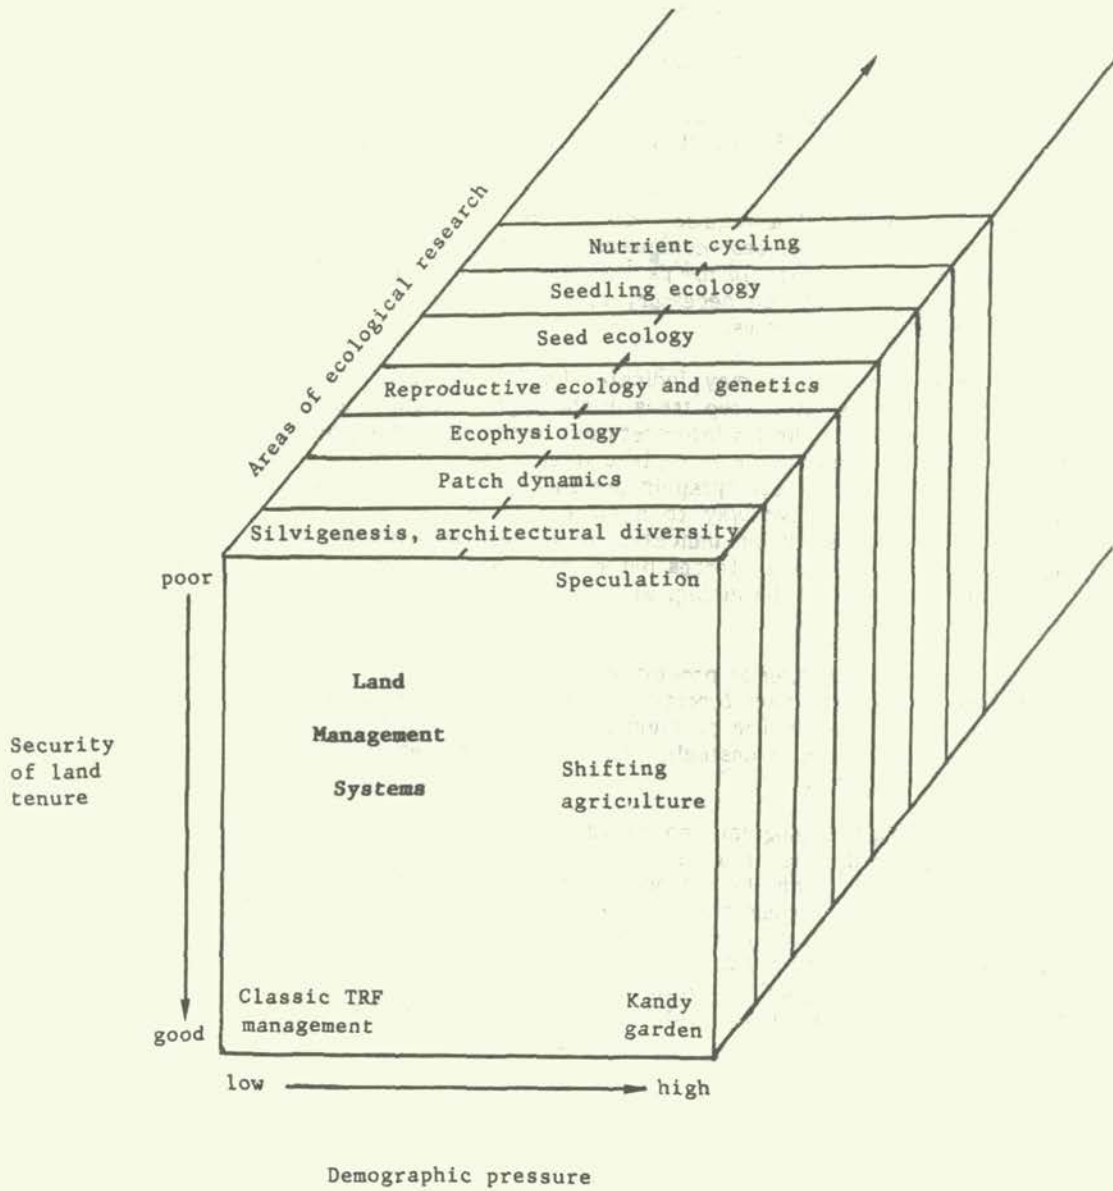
Areas of ecological research

Nutrient cycling
Seedling ecology
Seed ecology
Reproductive ecology and genetics
Ecophysiology
Patch dynamics
Silvigenesis, architectural diversity

poor
Speculation

Land
Management
Systems

Security of land tenure

Shifting agriculture

Classic TRF management
Kandy garden
good

low → high

Demographic pressure